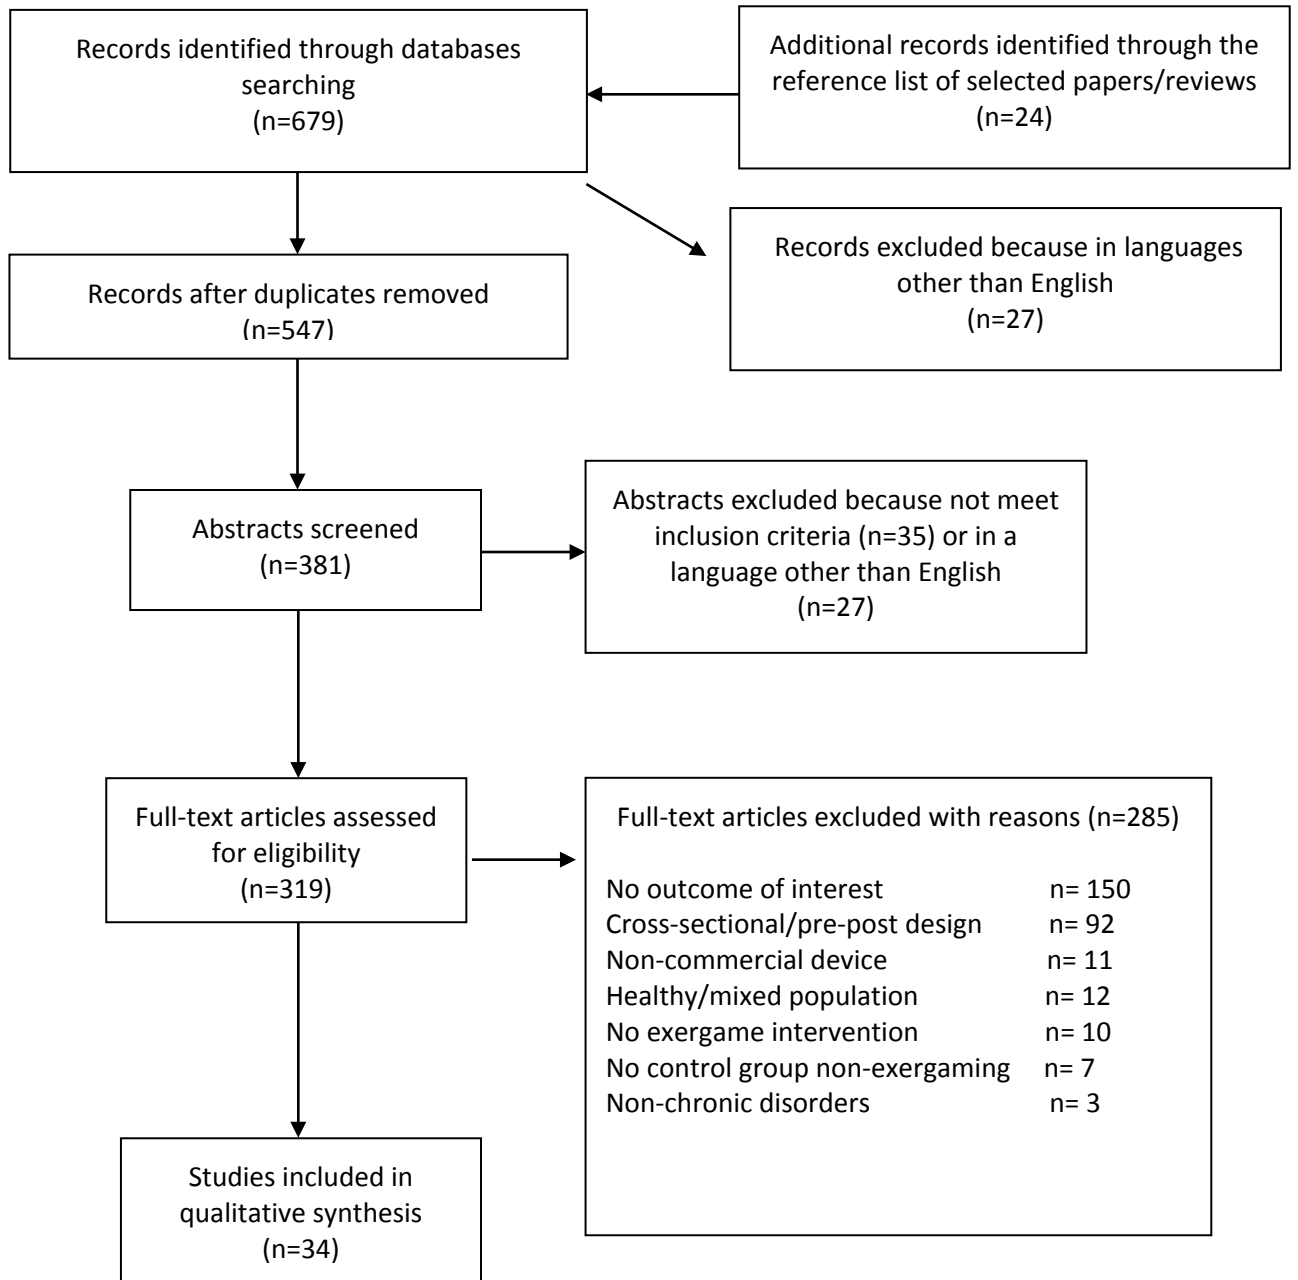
Records identified through databases searching
(n=679)

Additional records identified through the reference list of selected papers/reviews
(n=24)

Records excluded because in languages other than English
(n=27)

Records after duplicates removed
(n=547)

Abstracts screened
(n=381)

Abstracts excluded because not meet inclusion criteria (n=35) or in a language other than English
(n=27)

Full-text articles assessed for eligibility
(n=319)

Full-text articles excluded with reasons (n=285)

No outcome of interest n= 150
Cross-sectional/pre-post design n= 92
Non-commercial device n= 11
Healthy/mixed population n= 12
No exergame intervention n= 10
No control group non-exergaming n= 7
Non-chronic disorders n= 3

Studies included in qualitative synthesis
(n=34)